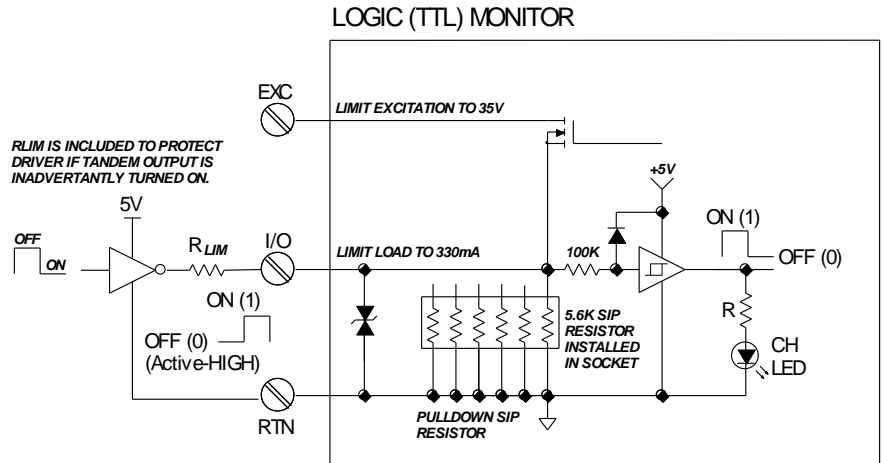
LOGIC (TTL) MONITOR

EXC

LIMIT EXCITATION TO 35V

RLIM IS INCLUDED TO PROTECT DRIVER IF TANDEM OUTPUT IS INADVERTANTLY TURNED ON.

+5V

5V

OFF

ON

R LIM

I/O

LIMIT LOAD TO 330mA

100K

ON (1)

OFF (0)

ON (1)

OFF (0)

(Active-HIGH)

5.6K SIP RESISTOR INSTALLED IN SOCKET

R

CH LED

RTN

PULLDOWN SIP RESISTOR